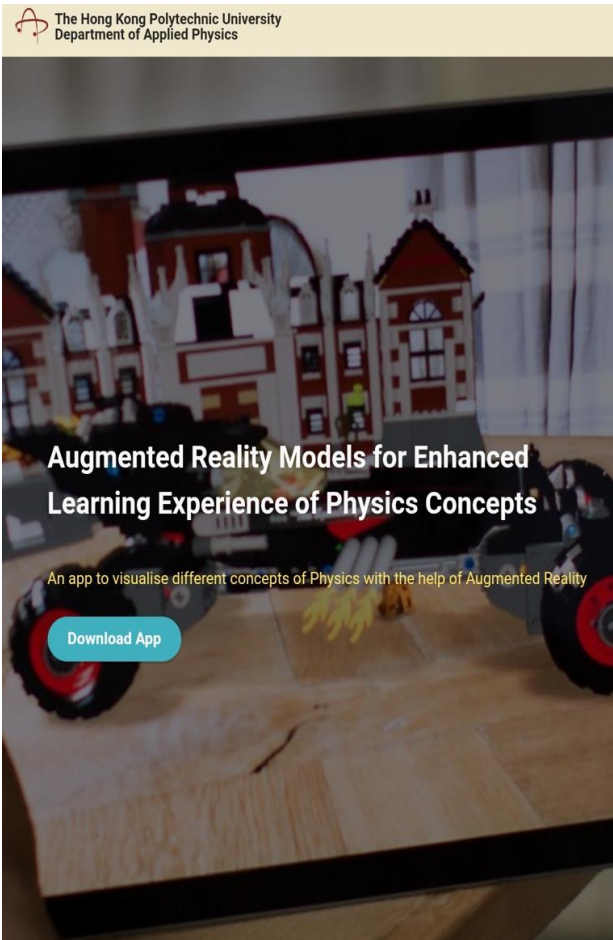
The Hong Kong Polytechnic University
Department of Applied Physics

Augmented Reality Models for Enhanced Learning Experience of Physics Concepts

An app to visualise different concepts of Physics with the help of Augmented Reality

Download App